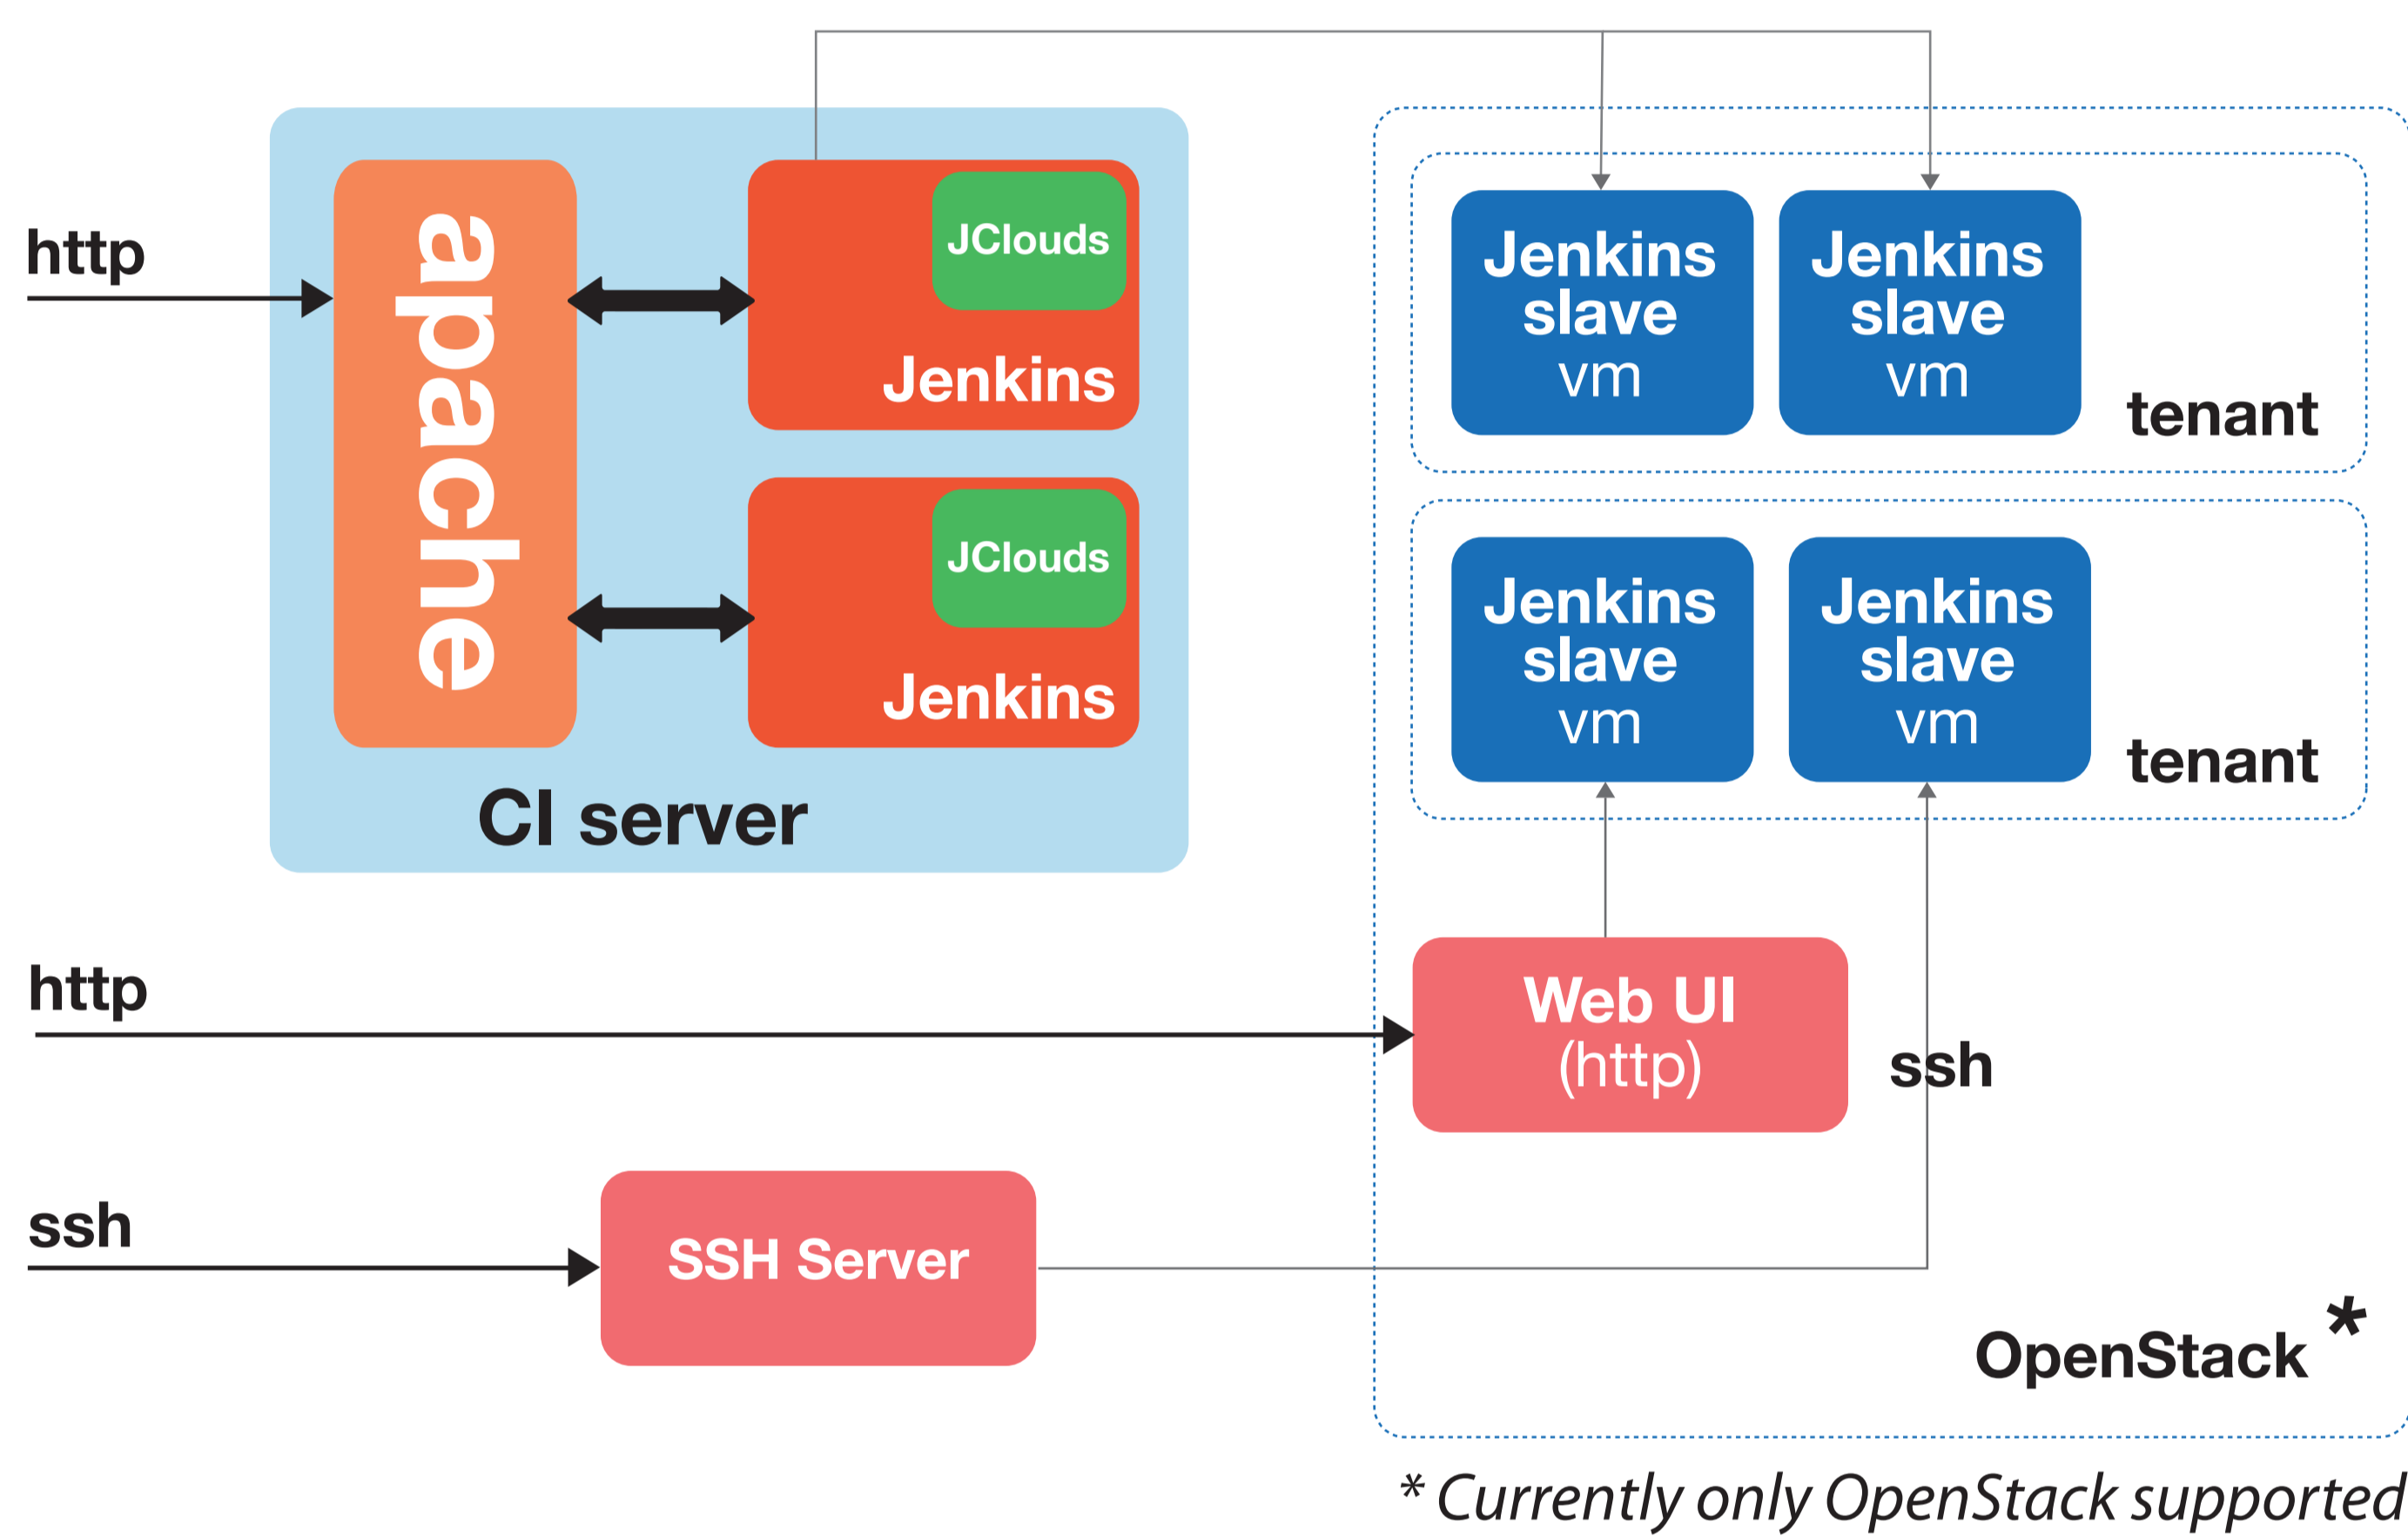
http

apache

JClouds

Jenkins

JClouds

Jenkins

CI server

Jenkins slave vm

Jenkins slave vm

tenant

Jenkins slave vm

Jenkins slave vm

tenant

http

Web UI (http)

ssh

ssh

SSH Server

OpenStack *

* Currently only OpenStack supported